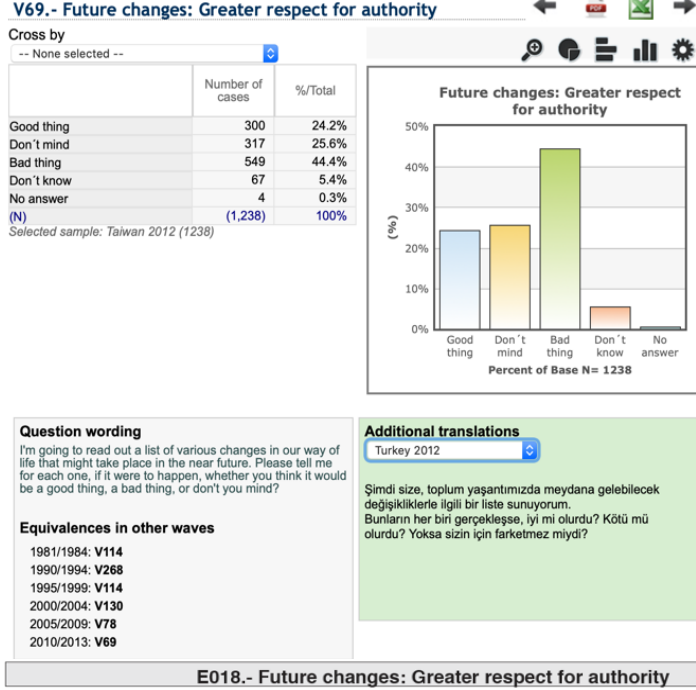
V69.- Future changes: Greater respect for authority

Cross by
-- None selected --

| | Number of cases | %/Total |
|---|---|---|
| Good thing | 300 | 24.2% |
| Don´t mind | 317 | 25.6% |
| Bad thing | 549 | 44.4% |
| Don´t know | 67 | 5.4% |
| No answer | 4 | 0.3% |
| (N) | (1,238) | 100% |

Selected sample: Taiwan 2012 (1238)

Future changes: Greater respect for authority

50%
40%
30%
20%
10%
0%
(%)
Good thing
Don´t mind
Bad thing
Don´t know
No answer
Percent of Base N= 1238

Question wording
I'm going to read out a list of various changes in our way of life that might take place in the near future. Please tell me for each one, if it were to happen, whether you think it would be a good thing, a bad thing, or don't you mind?

Equivalences in other waves
1981/1984: V114
1990/1994: V268
1995/1999: V114
2000/2004: V130
2005/2009: V78
2010/2013: V69

Additional translations
Turkey 2012

Şimdi size, toplum yaşantımızda meydana gelebilecek değişikliklerle ilgili bir liste sunuyorum.
Bunların her biri gerçekleşse, iyi mi olurdu? Kötü mü olurdu? Yoksa sizin için farketmez miydi?

E018.- Future changes: Greater respect for authority